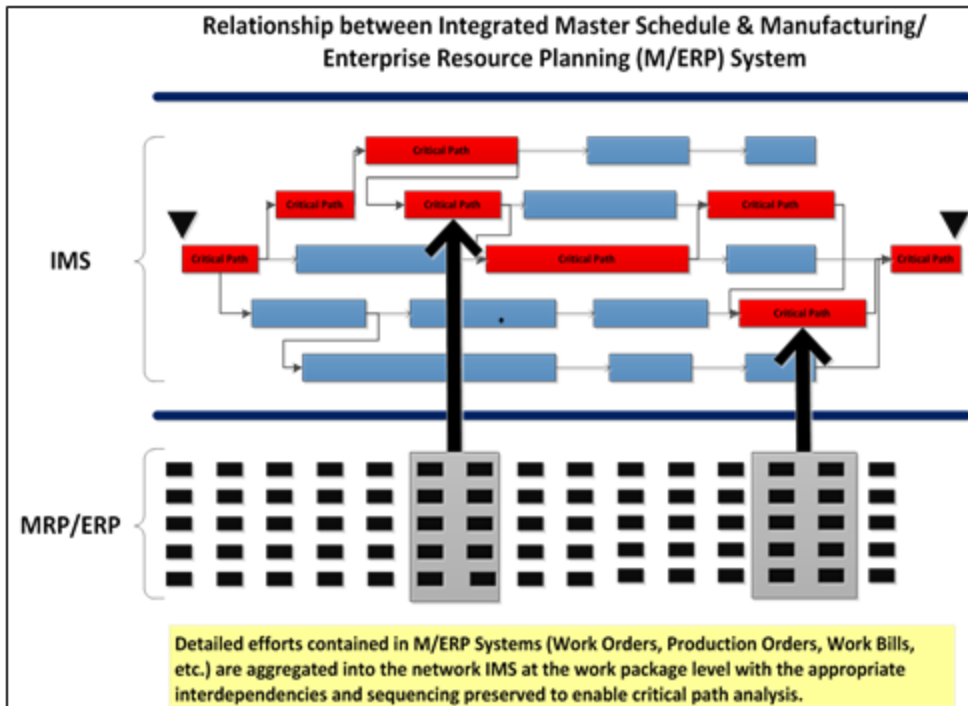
Relationship between Integrated Master Schedule & Manufacturing/ Enterprise Resource Planning (M/ERP) System

IMS

Critical Path

Critical Path

Critical Path

Critical Path

Critical Path

Critical Path

Critical Path

Critical Path

MRP/ERP

Detailed efforts contained in M/ERP Systems (Work Orders, Production Orders, Work Bills, etc.) are aggregated into the network IMS at the work package level with the appropriate interdependencies and sequencing preserved to enable critical path analysis.